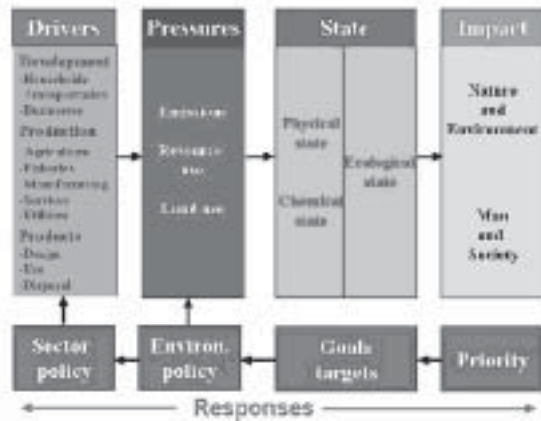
Drivers

Development
-Households
-Transportation
-Businesses
Production
-Agriculture
-Fisheries
-Mariculture
-Services
-Utilities
Products
-Design
-Use
-Disposal

Pressures

Emissions
Resource use
Land use

State

Physical state
Chemical state
Ecological state

Impact

Nature and Environment
Man and Society

Sector policy
Environ. policy
Goals targets
Priority

Responses